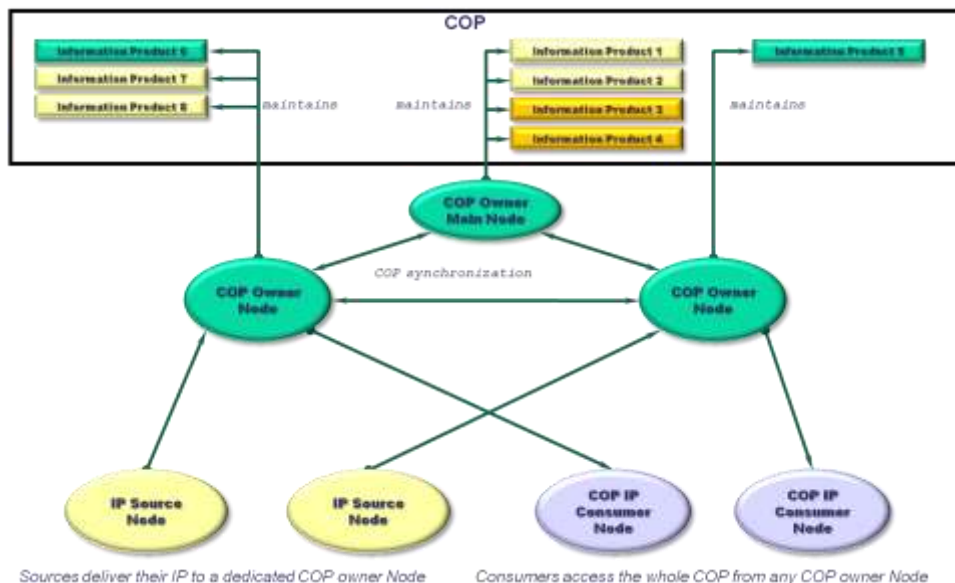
COP

Information Product 6
Information Product 7
Information Product 8
maintains

maintains
Information Product 1
Information Product 2
Information Product 3
Information Product 4

Information Product 5
maintains

COP Owner Main Node

COP synchronization

COP Owner Node

COP Owner Node

IP Source Node

IP Source Node

COP IP Consumer Node

COP IP Consumer Node

Sources deliver their IP to a dedicated COP owner Node

Consumers access the whole COP from any COP owner Node